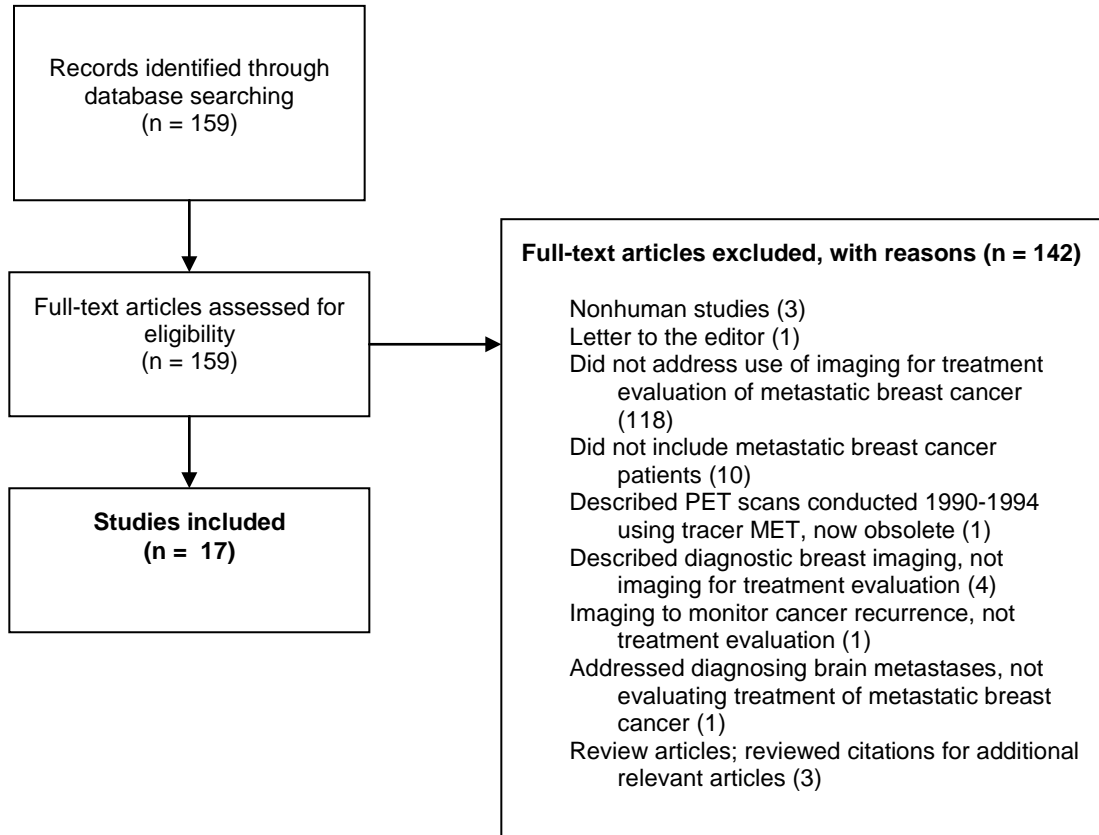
Records identified through database searching
(n = 159)

Full-text articles assessed for eligibility
(n = 159)

Studies included
(n = 17)

Full-text articles excluded, with reasons (n = 142)

Nonhuman studies (3)
Letter to the editor (1)
Did not address use of imaging for treatment evaluation of metastatic breast cancer (118)
Did not include metastatic breast cancer patients (10)
Described PET scans conducted 1990-1994 using tracer MET, now obsolete (1)
Described diagnostic breast imaging, not imaging for treatment evaluation (4)
Imaging to monitor cancer recurrence, not treatment evaluation (1)
Addressed diagnosing brain metastases, not evaluating treatment of metastatic breast cancer (1)
Review articles; reviewed citations for additional relevant articles (3)